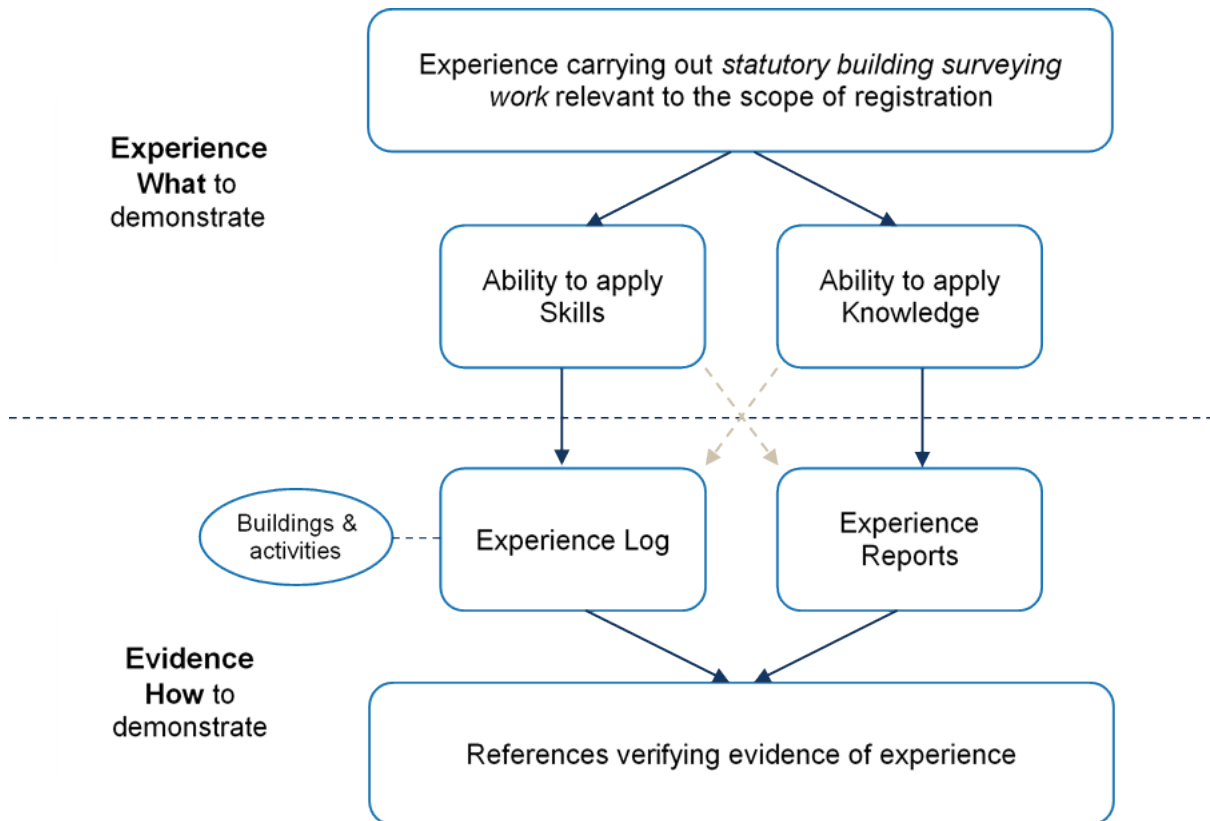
Experience carrying out *statutory building surveying work* relevant to the scope of registration

**Experience**
**What** to demonstrate

Ability to apply Skills

Ability to apply Knowledge

Buildings & activities

Experience Log

Experience Reports

**Evidence**
**How** to demonstrate

References verifying evidence of experience